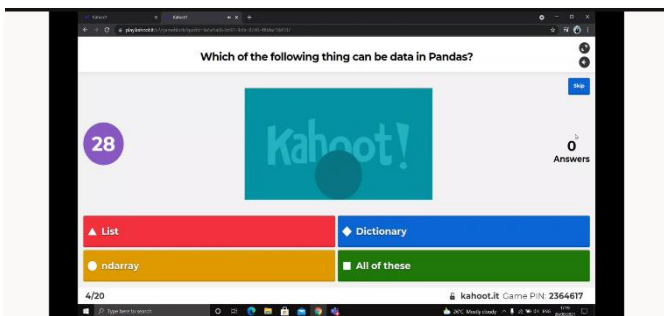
Kahoot! | Kahoot!

Which of the following thing can be data in Pandas?

Skip

28

Kahoot!

0
Answers

List

Dictionary

ndarray

All of these

4/20

kahoot.it Game PIN: 2364617

Type here to search

26°C Mostly cloudy